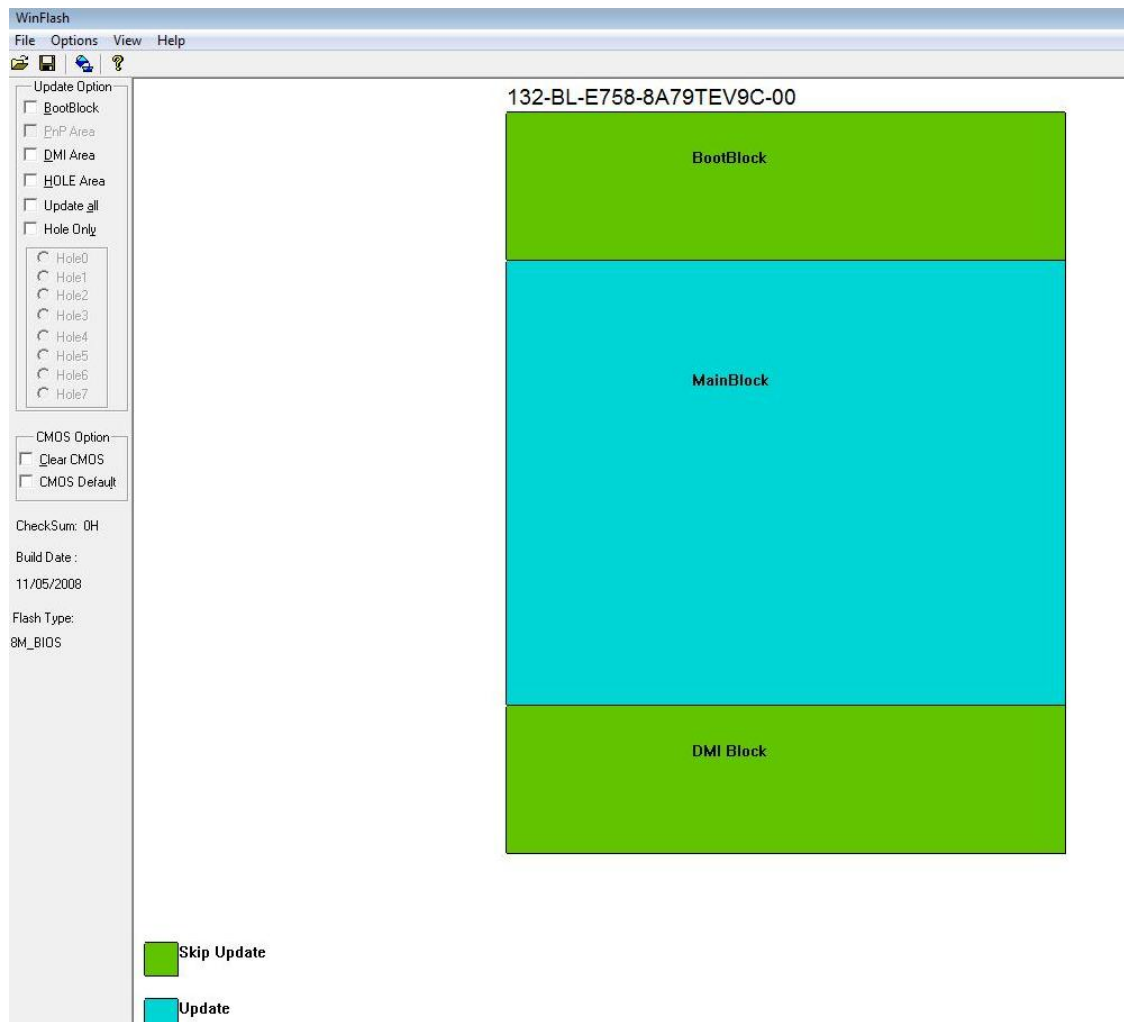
WinFlash

File Options View Help

Update Option
BootBlock
PnP Area
DMI Area
HOLE Area
Update all
Hole Only

Hole0
Hole1
Hole2
Hole3
Hole4
Hole5
Hole6
Hole7

CMOS Option
Clear CMOS
CMOS Default

CheckSum: 0H

Build Date :
11/05/2008

Flash Type:
8M_BIOS

132-BL-E758-8A79TEV9C-00

BootBlock

MainBlock

DMI Block

Skip Update

Update